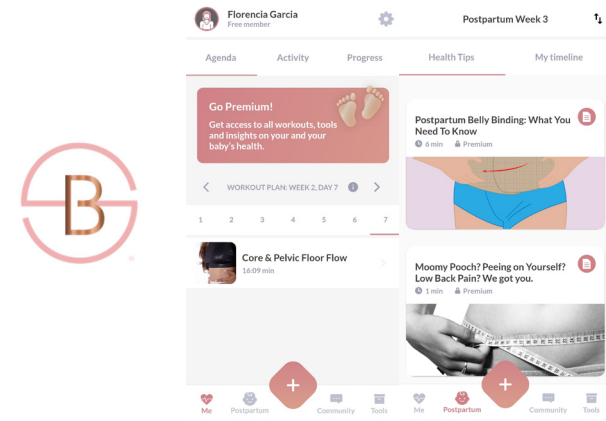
Florencia Garcia
Free member

Postpartum Week 3

Agenda
Activity
Progress

Go Premium!
Get access to all workouts, tools and insights on your and your baby's health.

WORKOUT PLAN: WEEK 2, DAY 7

1 2 3 4 5 6 7

Core & Pelvic Floor Flow
16:09 min

Me
Postpartum
+
Community
Tools

Health Tips
My timeline

Postpartum Belly Binding: What You Need To Know
6 min
Premium

Moomy Pooch? Peeing on Yourself? Low Back Pain? We got you.
1 min
Premium

Me
Postpartum
+
Community
Tools